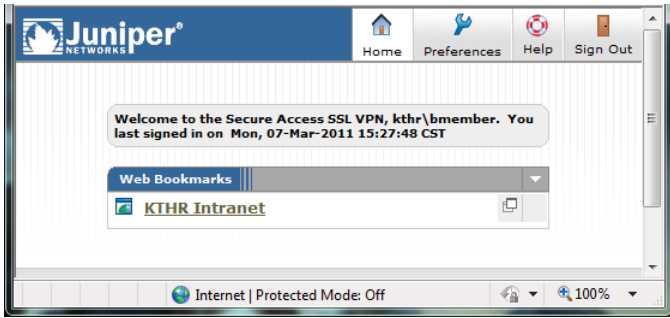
Juniper®
NETWORKS

Home
Preferences
Help
Sign Out

Welcome to the Secure Access SSL VPN, kthr\bmember. You last signed in on Mon, 07-Mar-2011 15:27:48 CST

Web Bookmarks

KTHR Intranet

Internet | Protected Mode: Off

100%